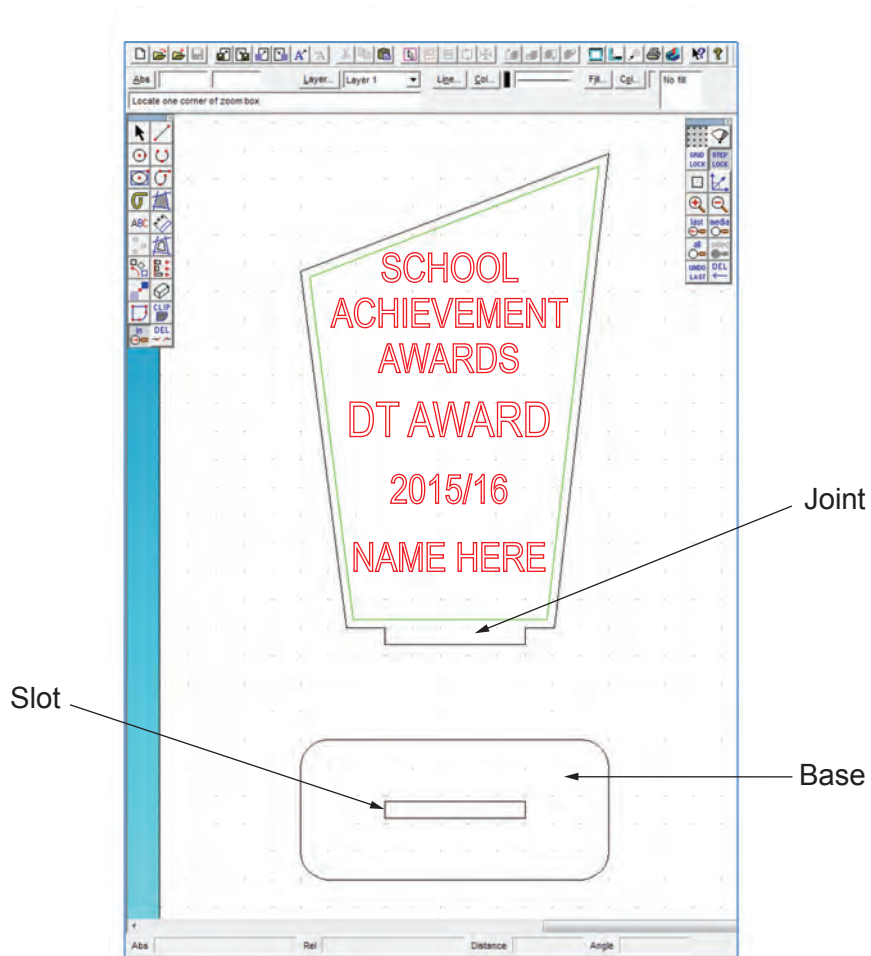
Abs Layer... Layer 1 Line... Col... Fill... Col... No fill

Locate one corner of zoom box

ABC

CLIP

DEL

GRID LOCK STEP LOCK

last media

all select

UNDO LAST DEL

SCHOOL
ACHIEVEMENT
AWARDS
DT AWARD
2015/16
NAME HERE

Joint

Slot

Base

Abs Rel Distance Angle